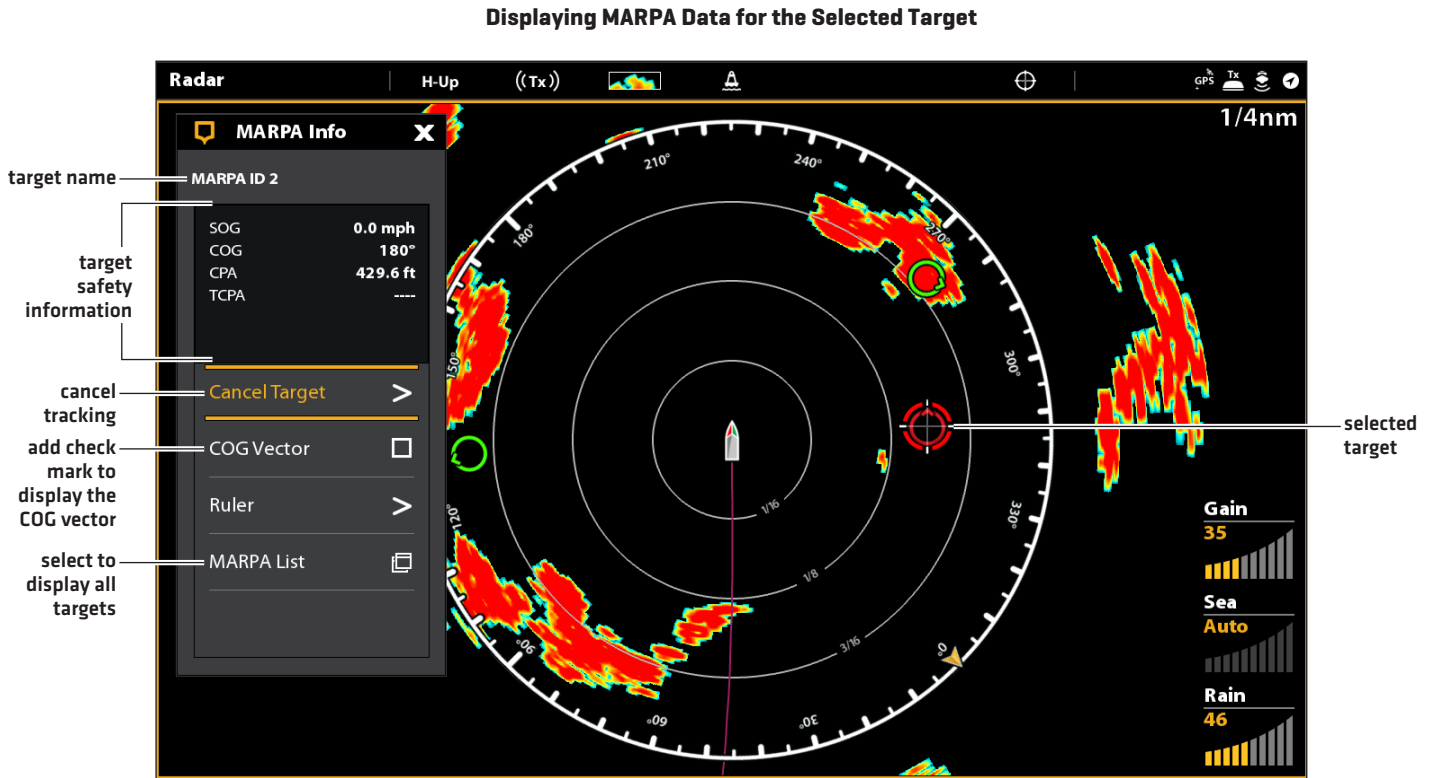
Displaying MARPA Data for the Selected Target

Radar H-Up ((Tx)) GPS Tx

1/4nm

MARPA Info X

target name

MARPA ID 2

target safety information

| SOG | 0.0 mph |
|---|---|
| COG | 180° |
| CPA | 429.6 ft |
| TCPA | ---- |

cancel tracking

Cancel Target >

add check mark to display the COG vector

COG Vector

Ruler >

select to display all targets

MARPA List

210° 240° 270° 180° 300° 150° 330° 120° 0° 90° 60° 30°

1/16 1/8 3/16

selected target

Gain
35

Sea
Auto

Rain
46